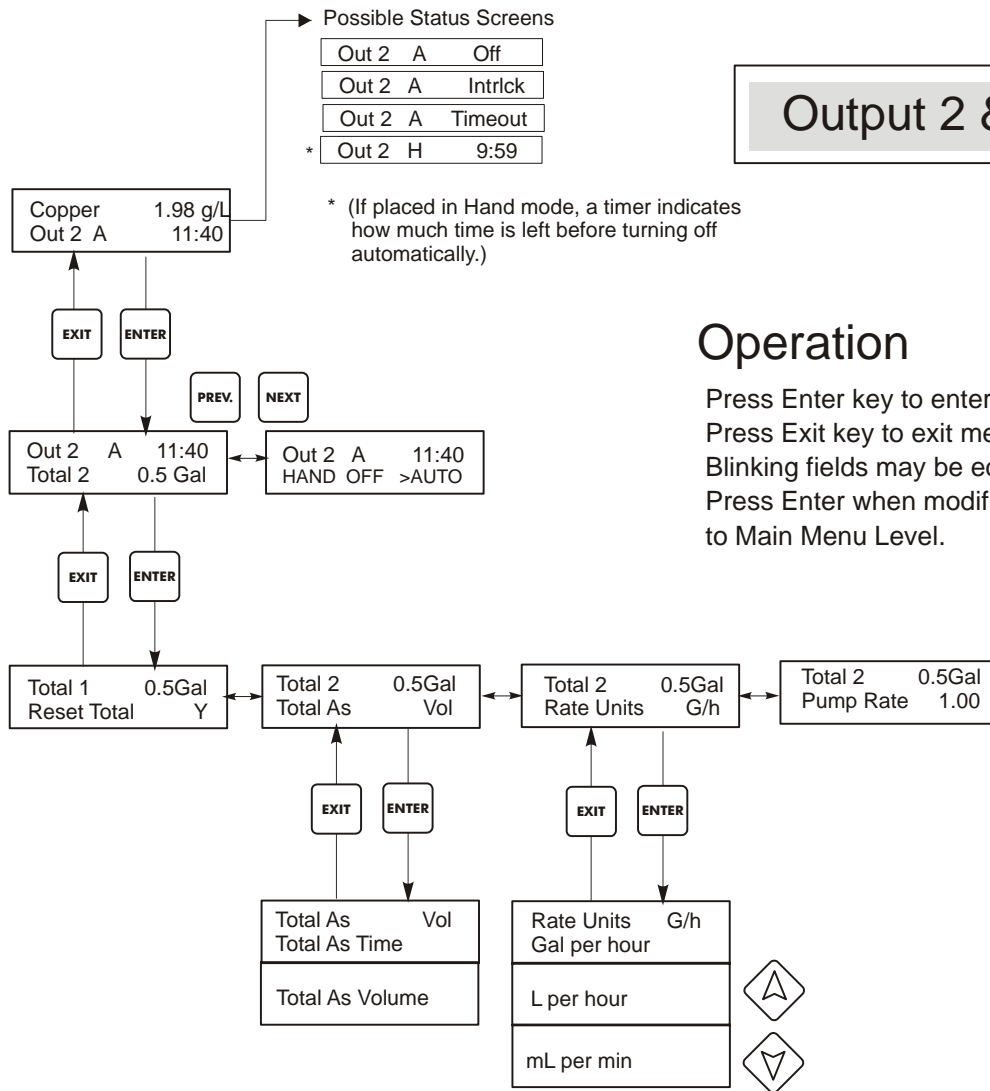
Possible Status Screens

Out 2 A Off
Out 2 A Intrlck
Out 2 A Timeout
* Out 2 H 9:59

Output 2 &

Copper 1.98 g/L
Out 2 A 11:40

* (If placed in Hand mode, a timer indicates how much time is left before turning off automatically.)

EXIT
ENTER

Operation

PREV.
NEXT

Press Enter key to enter
Press Exit key to exit me
Blinking fields may be ed
Press Enter when modif
to Main Menu Level.

Out 2 A 11:40
Total 2 0.5 Gal

Out 2 A 11:40
HAND OFF >AUTO

EXIT
ENTER

Total 1 0.5Gal
Reset Total Y

Total 2 0.5Gal
Total As Vol

Total 2 0.5Gal
Rate Units G/h

Total 2 0.5Gal
Pump Rate 1.00

EXIT
ENTER

EXIT
ENTER

Total As Vol
Total As Time

Total As Volume

Rate Units G/h
Gal per hour

L per hour

mL per min